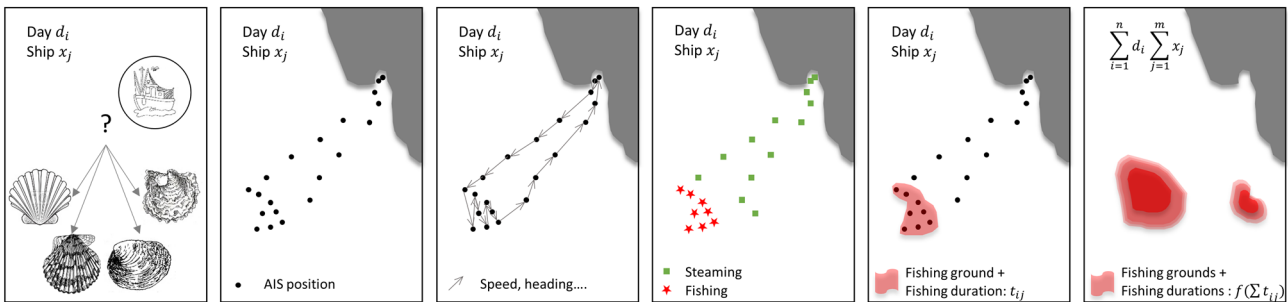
Day $d_i$
Ship $x_j$

?

Day $d_i$
Ship $x_j$

AIS position

Speed, heading....

Day $d_i$
Ship $x_j$

Steaming
Fishing

Day $d_i$
Ship $x_j$

Fishing ground +
Fishing duration: $t_{ij}$

$\sum_{i=1}^{n} d_i \sum_{j=1}^{m} x_j$

Fishing grounds +
Fishing durations : $f(\sum t_{ij})$